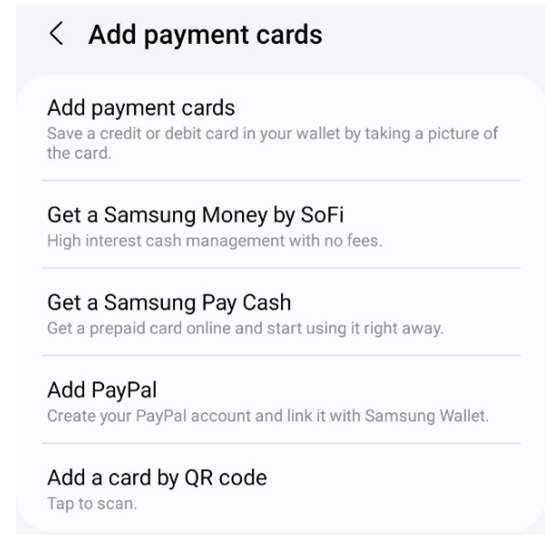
< Add payment cards

Add payment cards
Save a credit or debit card in your wallet by taking a picture of the card.

Get a Samsung Money by SoFi
High interest cash management with no fees.

Get a Samsung Pay Cash
Get a prepaid card online and start using it right away.

Add PayPal
Create your PayPal account and link it with Samsung Wallet.

Add a card by QR code
Tap to scan.